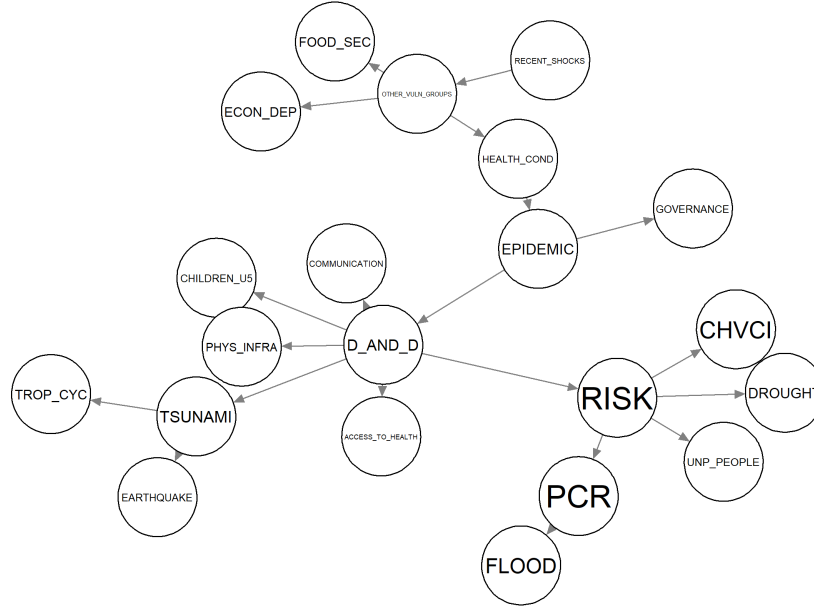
FOOD_SEC

RECENT_SHOCKS

OTHER_VULN_GROUPS

ECON_DEP

HEALTH_COND

GOVERNANCE

EPIDEMIC

COMMUNICATION

CHILDREN_U5

PHYS_INFRA

D_AND_D

CHVCI

TROP_CYC

TSUNAMI

RISK

DROUGHT

ACCESS_TO_HEALTH

UNP_PEOPLE

EARTHQUAKE

PCR

FLOOD